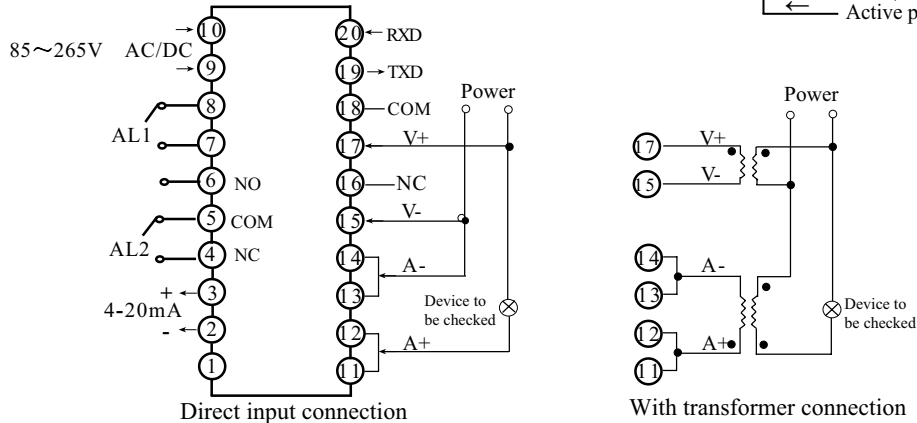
Active p

85～265V AC/DC

10
9
8
AL1
7
6 NO
5 COM
AL2
4 NC
+
3
4-20mA
2
-
1

20 RXD
19 TXD
18 COM
17 V+
16 NC
15 V-
14 A-
13
12 A+
11

Power

Device to be checked

Direct input connection

Power

17 V+
15 V-
14 A-
13
12 A+
11

Device to be checked

With transformer connection